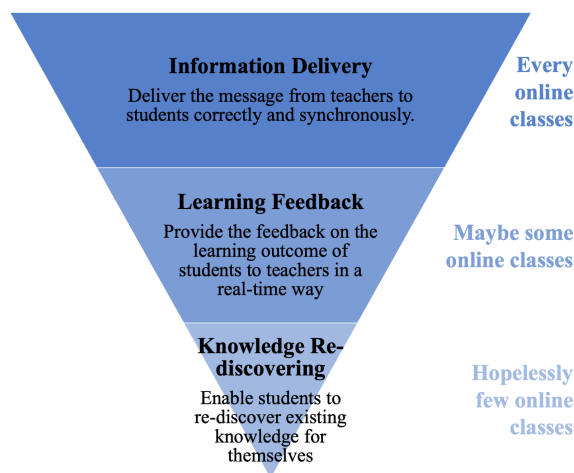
Information Delivery

Deliver the message from teachers to students correctly and synchronously.

Every online classes

Learning Feedback

Provide the feedback on the learning outcome of students to teachers in a real-time way

Maybe some online classes

Knowledge Rediscovering

Enable students to re-discover existing knowledge for themselves

Hopelessly few online classes